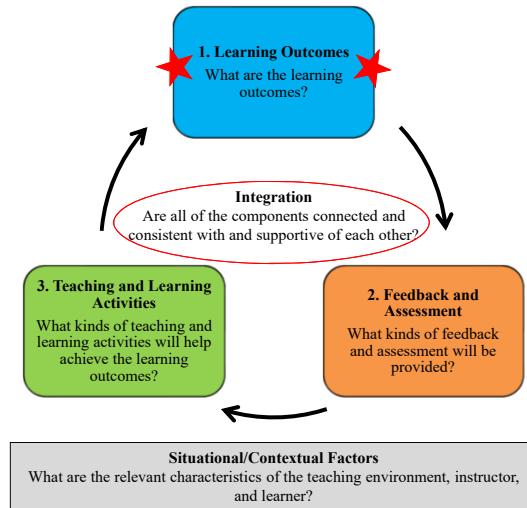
1. Learning Outcomes
What are the learning outcomes?

Integration
Are all of the components connected and consistent with and supportive of each other?

3. Teaching and Learning Activities
What kinds of teaching and learning activities will help achieve the learning outcomes?

2. Feedback and Assessment
What kinds of feedback and assessment will be provided?

Situational/Contextual Factors
What are the relevant characteristics of the teaching environment, instructor, and learner?